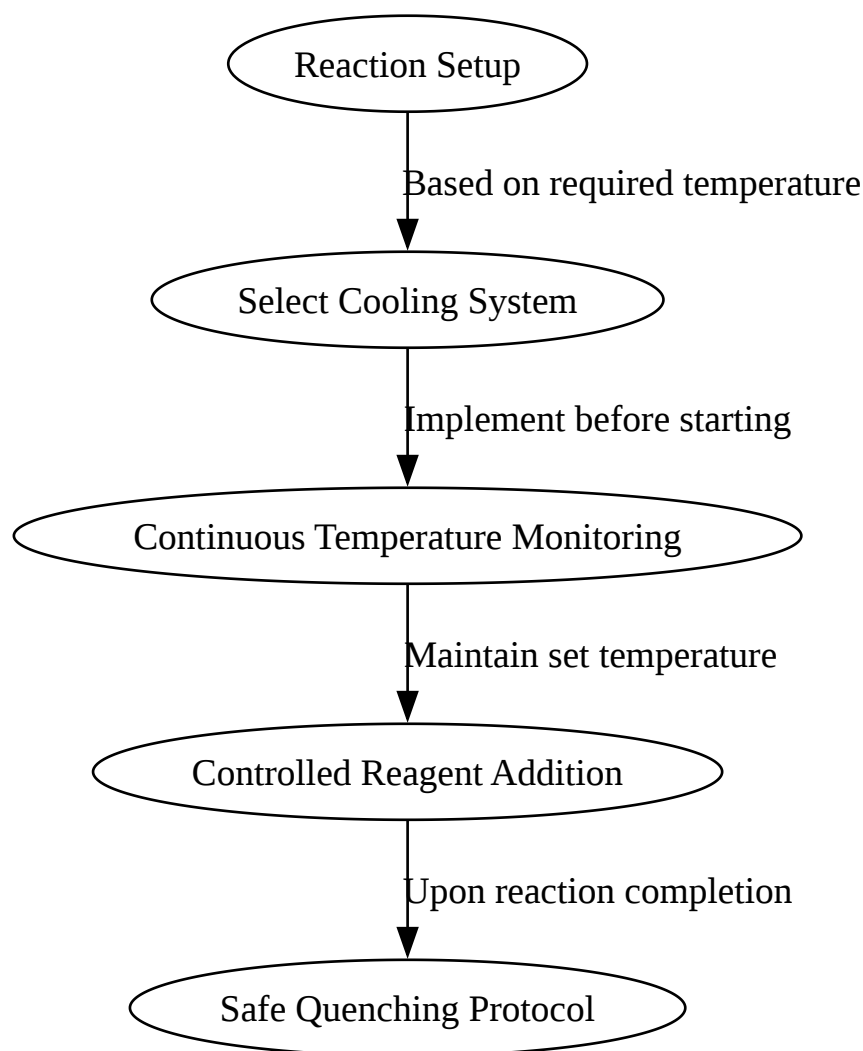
Reaction Setup

Based on required temperature

Select Cooling System

Implement before starting

Continuous Temperature Monitoring

Maintain set temperature

Controlled Reagent Addition

Upon reaction completion

Safe Quenching Protocol